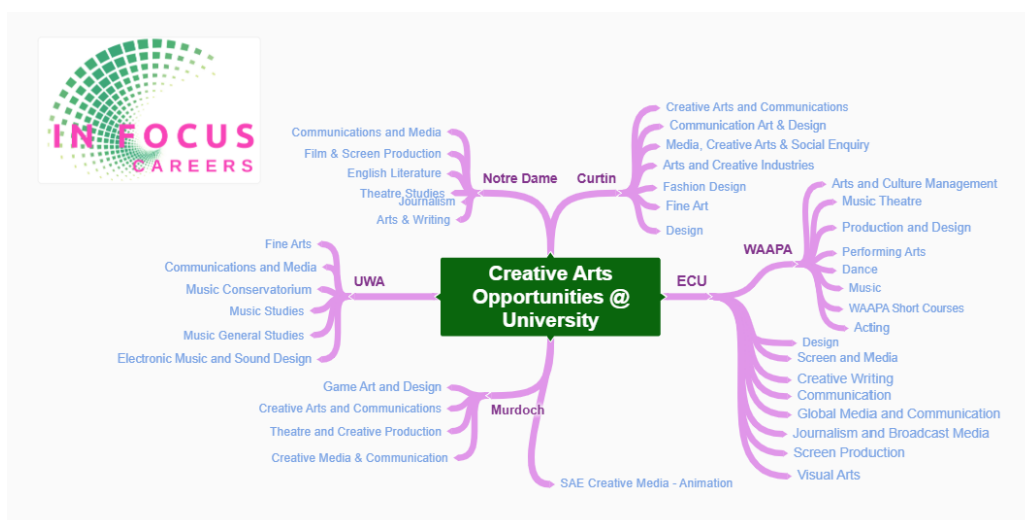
IN FOCUS
CAREERS

Creative Arts Opportunities @ University

Notre Dame
Communications and Media
Film & Screen Production
English Literature
Theatre Studies
Journalism
Arts & Writing

Curtin
Creative Arts and Communications
Communication Art & Design
Media, Creative Arts & Social Enquiry
Arts and Creative Industries
Fashion Design
Fine Art
Design

UWA
Fine Arts
Communications and Media
Music Conservatorium
Music Studies
Music General Studies
Electronic Music and Sound Design

ECU
WAAPA
Arts and Culture Management
Music Theatre
Production and Design
Performing Arts
Dance
Music
WAAPA Short Courses
Acting
Design
Screen and Media
Creative Writing
Communication
Global Media and Communication
Journalism and Broadcast Media
Screen Production
Visual Arts

Murdoch
Game Art and Design
Creative Arts and Communications
Theatre and Creative Production
Creative Media & Communication
SAE Creative Media - Animation